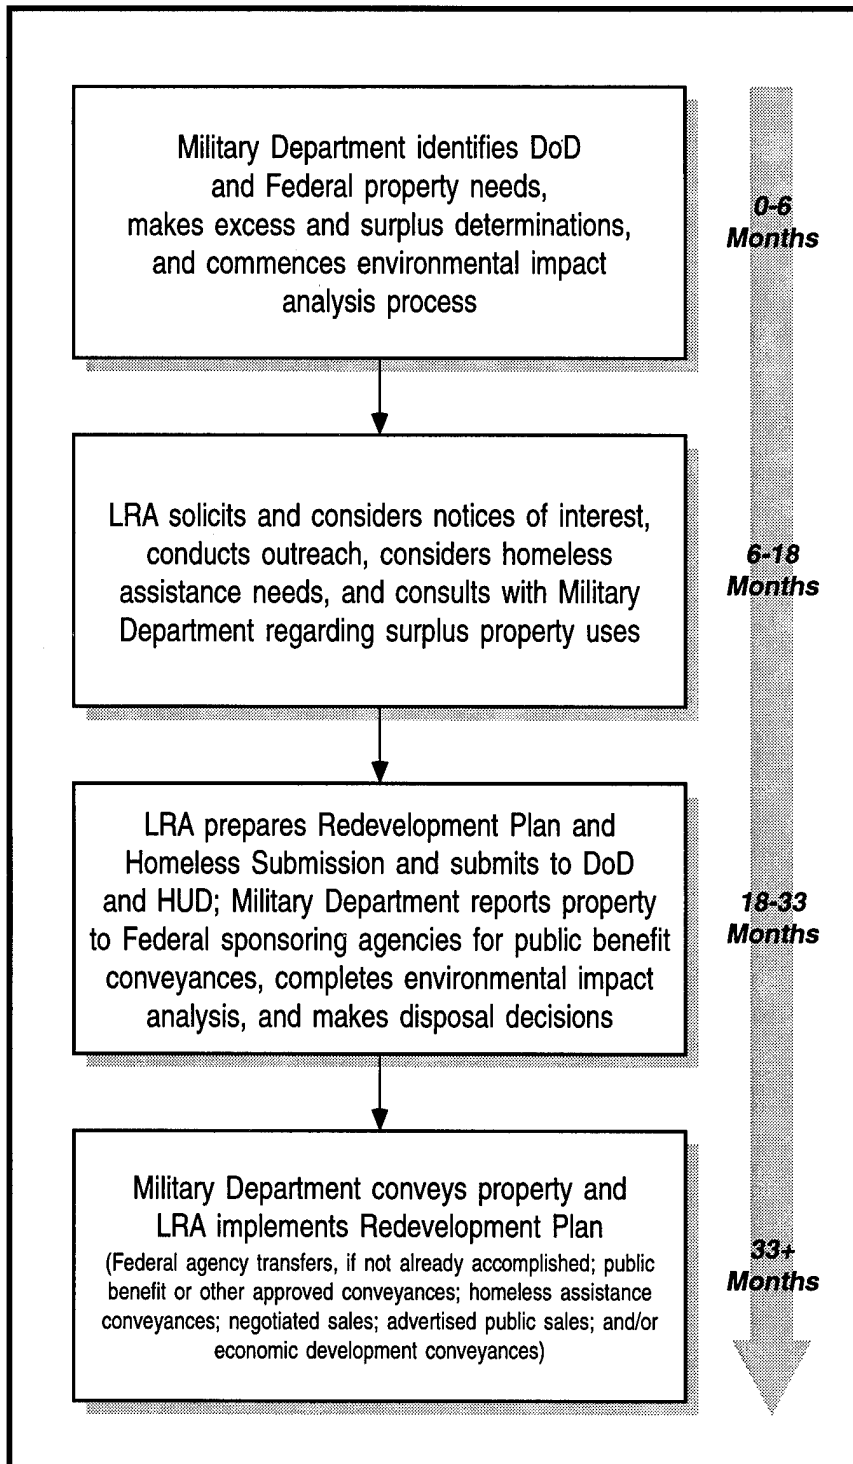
Military Department identifies DoD and Federal property needs, makes excess and surplus determinations, and commences environmental impact analysis process

0-6 Months

LRA solicits and considers notices of interest, conducts outreach, considers homeless assistance needs, and consults with Military Department regarding surplus property uses

6-18 Months

LRA prepares Redevelopment Plan and Homeless Submission and submits to DoD and HUD; Military Department reports property to Federal sponsoring agencies for public benefit conveyances, completes environmental impact analysis, and makes disposal decisions

18-33 Months

Military Department conveys property and LRA implements Redevelopment Plan
(Federal agency transfers, if not already accomplished; public benefit or other approved conveyances; homeless assistance conveyances; negotiated sales; advertised public sales; and/or economic development conveyances)

33+ Months